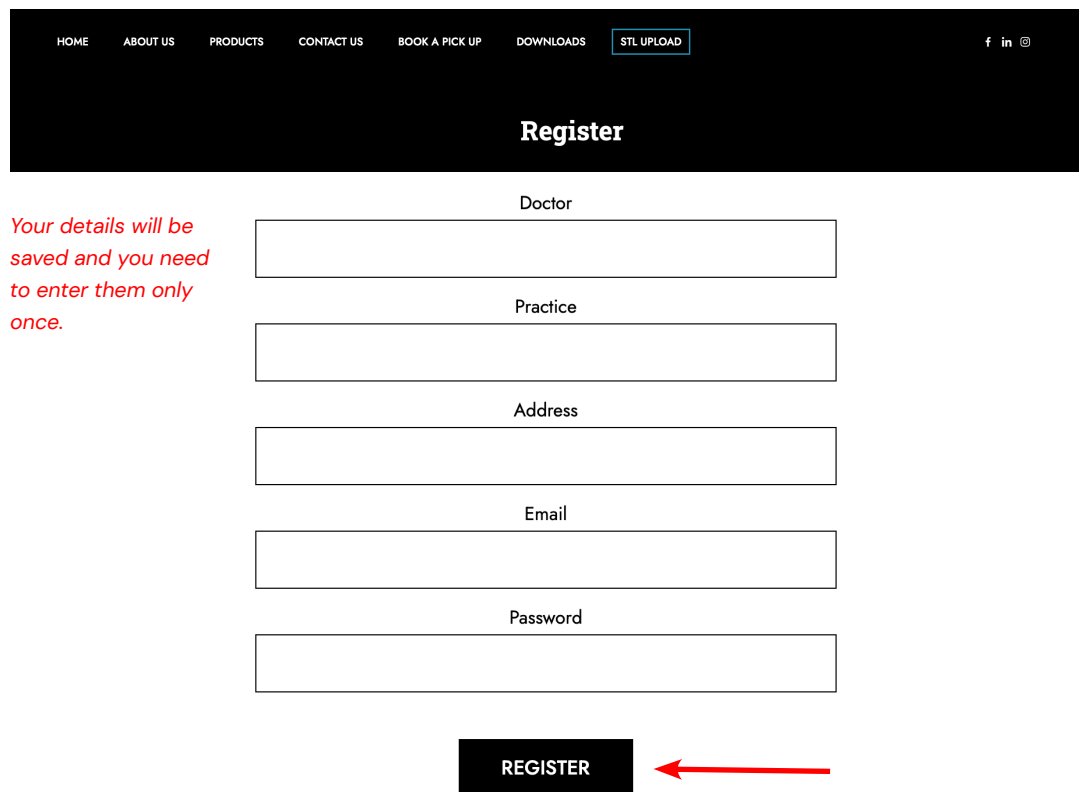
HOME ABOUT US PRODUCTS CONTACT US BOOK A PICK UP DOWNLOADS STL UPLOAD

f in

Register

Your details will be saved and you need to enter them only once.

Doctor

Practice

Address

Email

Password

REGISTER